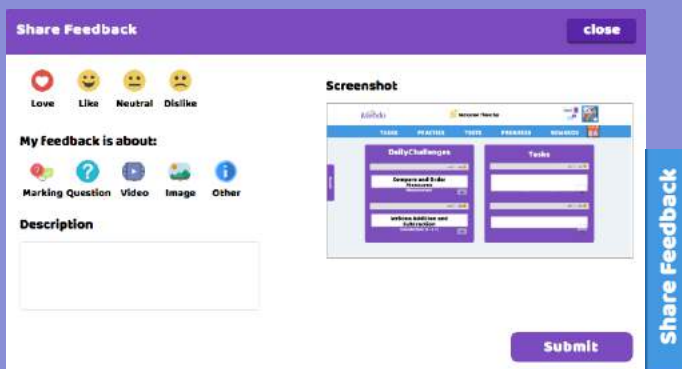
Share Feedback

close

Love Like Neutral Dislike

My feedback is about:

Marking Question Video Image Other

Description

Screenshot

Welcome Maths

TASKS PRACTICE TESTS PROGRESS REWARDS

DailyChallenges

Compare and Order Measures

Written Addition and Subtraction

Tasks

Submit

Share Feedback